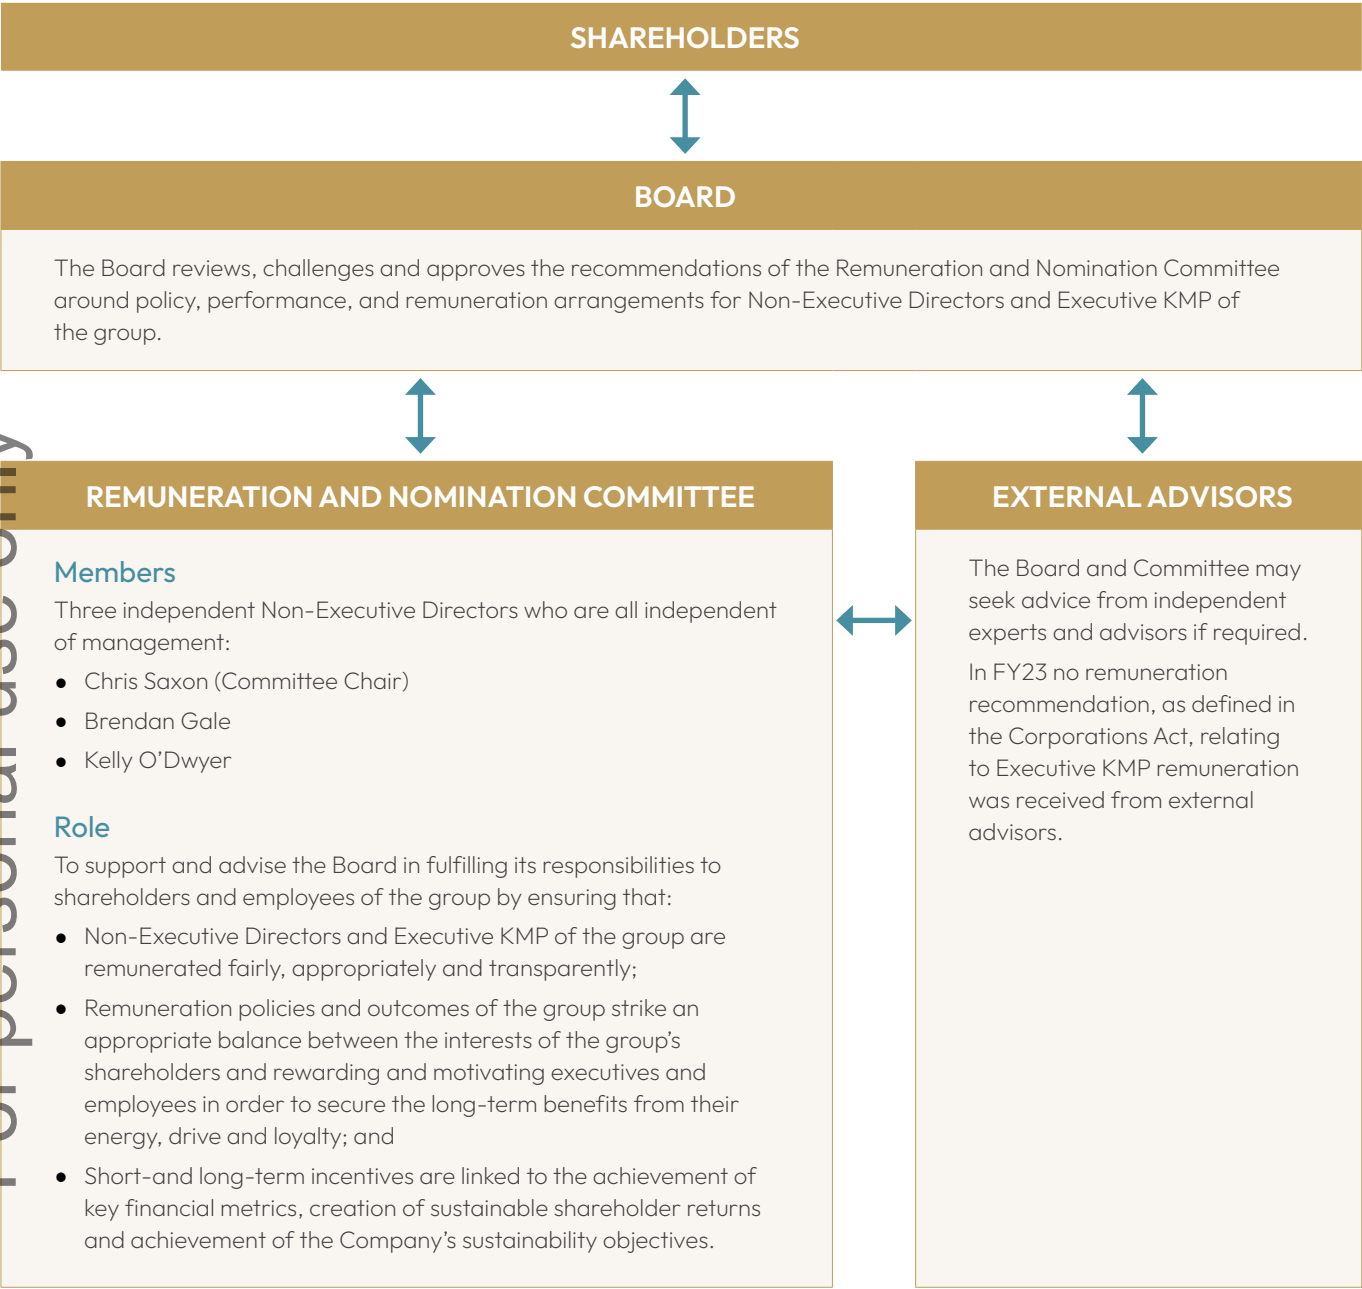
SHAREHOLDERS

BOARD

The Board reviews, challenges and approves the recommendations of the Remuneration and Nomination Committee around policy, performance, and remuneration arrangements for Non-Executive Directors and Executive KMP of the group.

REMUNERATION AND NOMINATION COMMITTEE

Members

Three independent Non-Executive Directors who are all independent of management:

- Chris Saxon (Committee Chair)
- Brendan Gale
- Kelly O'Dwyer

Role

To support and advise the Board in fulfilling its responsibilities to shareholders and employees of the group by ensuring that:

- Non-Executive Directors and Executive KMP of the group are remunerated fairly, appropriately and transparently;
- Remuneration policies and outcomes of the group strike an appropriate balance between the interests of the group's shareholders and rewarding and motivating executives and employees in order to secure the long-term benefits from their energy, drive and loyalty; and
- Short-and long-term incentives are linked to the achievement of key financial metrics, creation of sustainable shareholder returns and achievement of the Company's sustainability objectives.

EXTERNAL ADVISORS

The Board and Committee may seek advice from independent experts and advisors if required.

In FY23 no remuneration recommendation, as defined in the Corporations Act, relating to Executive KMP remuneration was received from external advisors.

For personal use only